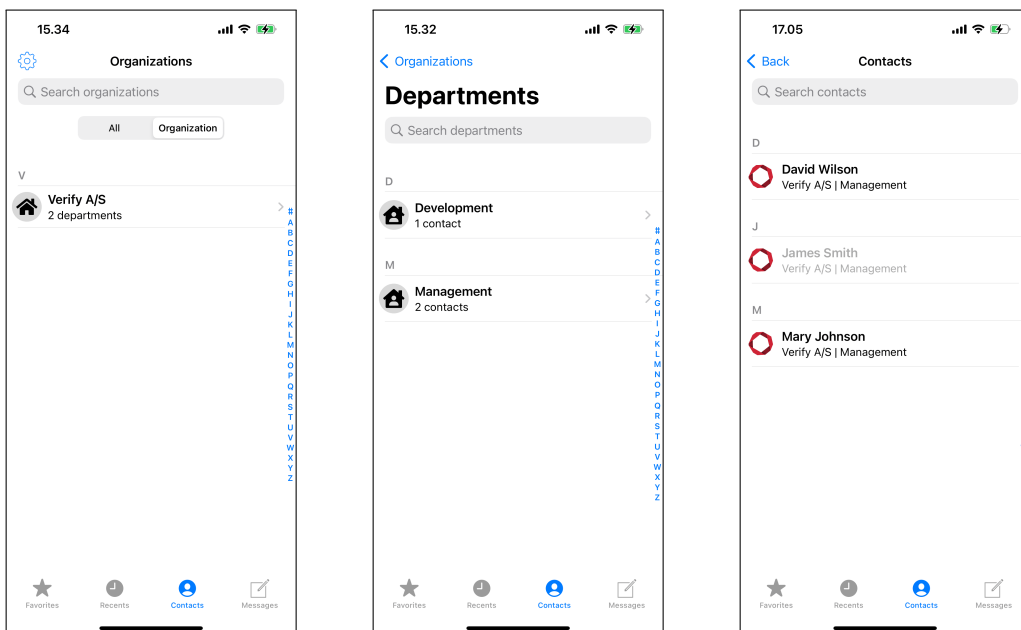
15.34

Organizations

Search organizations

All
Organization

V

Verify A/S
2 departments

#
A
B
C
D
E
F
G
H
I
J
K
L
M
N
O
P
Q
R
S
T
U
V
W
X
Y
Z

Favorites
Recents
Contacts
Messages

15.32

Organizations

Departments

Search departments

D

Development
1 contact

M

Management
2 contacts

#
A
B
C
D
E
F
G
H
I
J
K
L
M
N
O
P
Q
R
S
T
U
V
W
X
Y
Z

Favorites
Recents
Contacts
Messages

17.05

Back
Contacts

Search contacts

D

David Wilson
Verify A/S | Management

J

James Smith
Verify A/S | Management

M

Mary Johnson
Verify A/S | Management

Favorites
Recents
Contacts
Messages